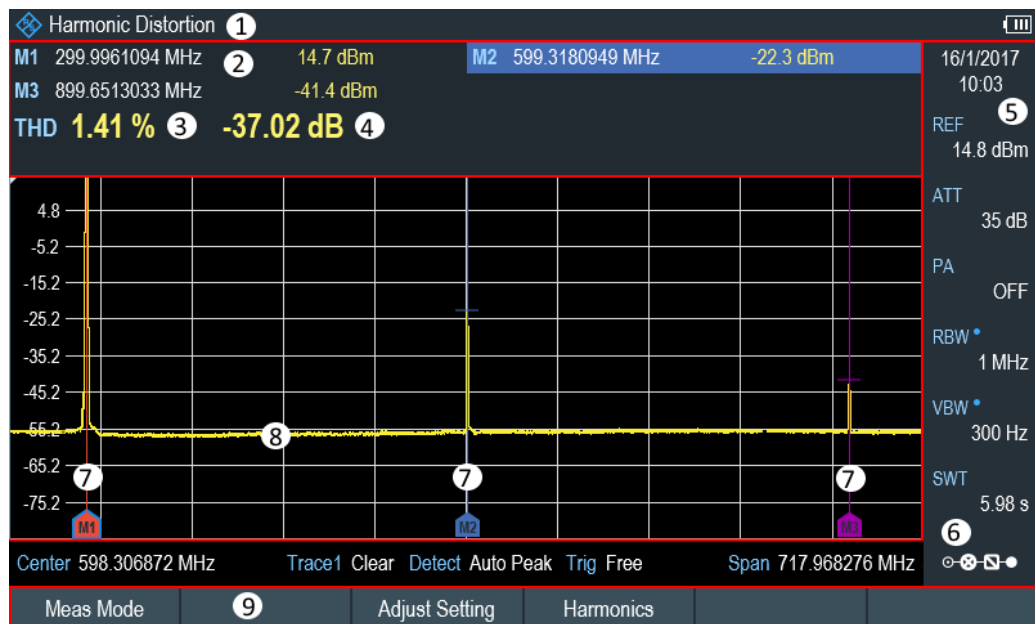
Harmonic Distortion 1

M1 299.9961094 MHz 2 14.7 dBm
M2 599.3180949 MHz -22.3 dBm
M3 899.6513033 MHz -41.4 dBm
THD 1.41 % 3 -37.02 dB 4

16/1/2017
10:03
5
REF
14.8 dBm
ATT
35 dB
PA
OFF
RBW
1 MHz
VBW
300 Hz
SWT
5.98 s
6

4.8
-5.2
-15.2
-25.2
-35.2
-45.2
-55.2
-65.2
-75.2

8
7 7 7
M1 M2 M3

Center 598.306872 MHz Trace1 Clear Detect Auto Peak Trig Free Span 717.968276 MHz

| Meas Mode | 9 | Adjust Setting | Harmonics | | |
|---|---|---|---|---|---|